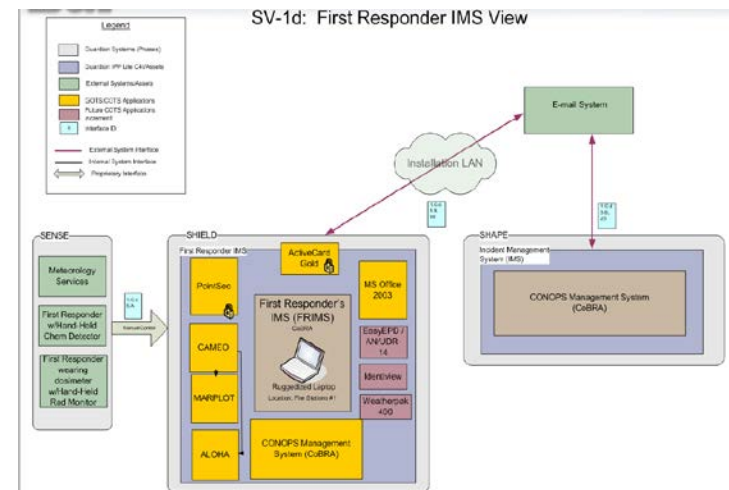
SV-1d: First Responder IMS View

Legend
Guardian Systems (Phases)
Guardian IPP Ide C4/Assets
External Systems/Assets
COTS/GOTS Applications
Future GOTS Applications
Interface ID
External System Interface
Internal System Interface
Proprietary Interface

E-mail System

Installation LAN

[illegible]

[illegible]

SENSE
Meteorology Services
First Responder w/Hand-Held Chem Detector
First Responder wearing dosimeter w/Hand-Held Rad Monitor

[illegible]
Manual Update

SHIELD
First Responder IMS
ActiveCard Gold
PointSec
MS Office 2003
First Responder's IMS (FRIMS)
CoBRA
Ruggedized Laptop
Location: Fire Stations #1
EasyEPD / AN/UDR 14
CAMEO
Identiview
MARPLOT
Weatherpak 400
ALOHA
CONOPS Management System (CoBRA)

SHAPE
Incident Management System (IMS)
CONOPS Management System (CoBRA)